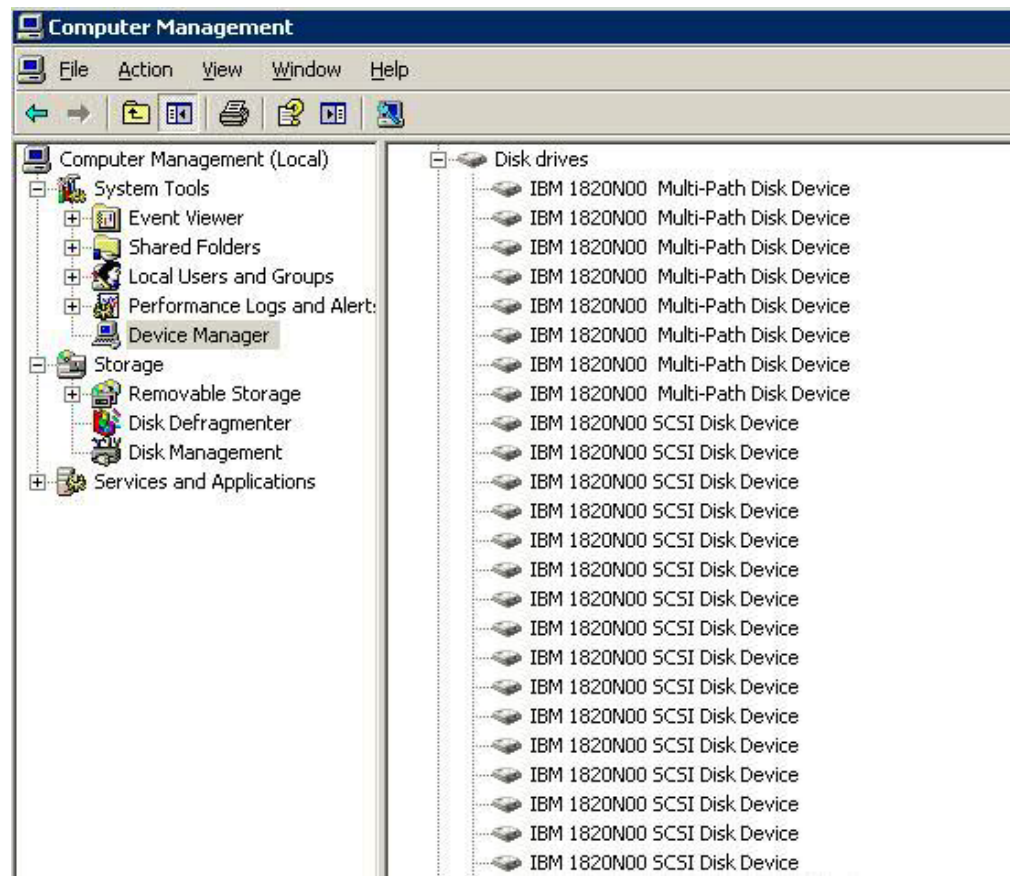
Computer Management

File Action View Window Help

Computer Management (Local)
System Tools
Event Viewer
Shared Folders
Local Users and Groups
Performance Logs and Alert:
Device Manager
Storage
Removable Storage
Disk Defragmenter
Disk Management
Services and Applications

Disk drives
IBM 1820N00 Multi-Path Disk Device
IBM 1820N00 Multi-Path Disk Device
IBM 1820N00 Multi-Path Disk Device
IBM 1820N00 Multi-Path Disk Device
IBM 1820N00 Multi-Path Disk Device
IBM 1820N00 Multi-Path Disk Device
IBM 1820N00 Multi-Path Disk Device
IBM 1820N00 Multi-Path Disk Device
IBM 1820N00 SCSI Disk Device
IBM 1820N00 SCSI Disk Device
IBM 1820N00 SCSI Disk Device
IBM 1820N00 SCSI Disk Device
IBM 1820N00 SCSI Disk Device
IBM 1820N00 SCSI Disk Device
IBM 1820N00 SCSI Disk Device
IBM 1820N00 SCSI Disk Device
IBM 1820N00 SCSI Disk Device
IBM 1820N00 SCSI Disk Device
IBM 1820N00 SCSI Disk Device
IBM 1820N00 SCSI Disk Device
IBM 1820N00 SCSI Disk Device
IBM 1820N00 SCSI Disk Device
IBM 1820N00 SCSI Disk Device
IBM 1820N00 SCSI Disk Device